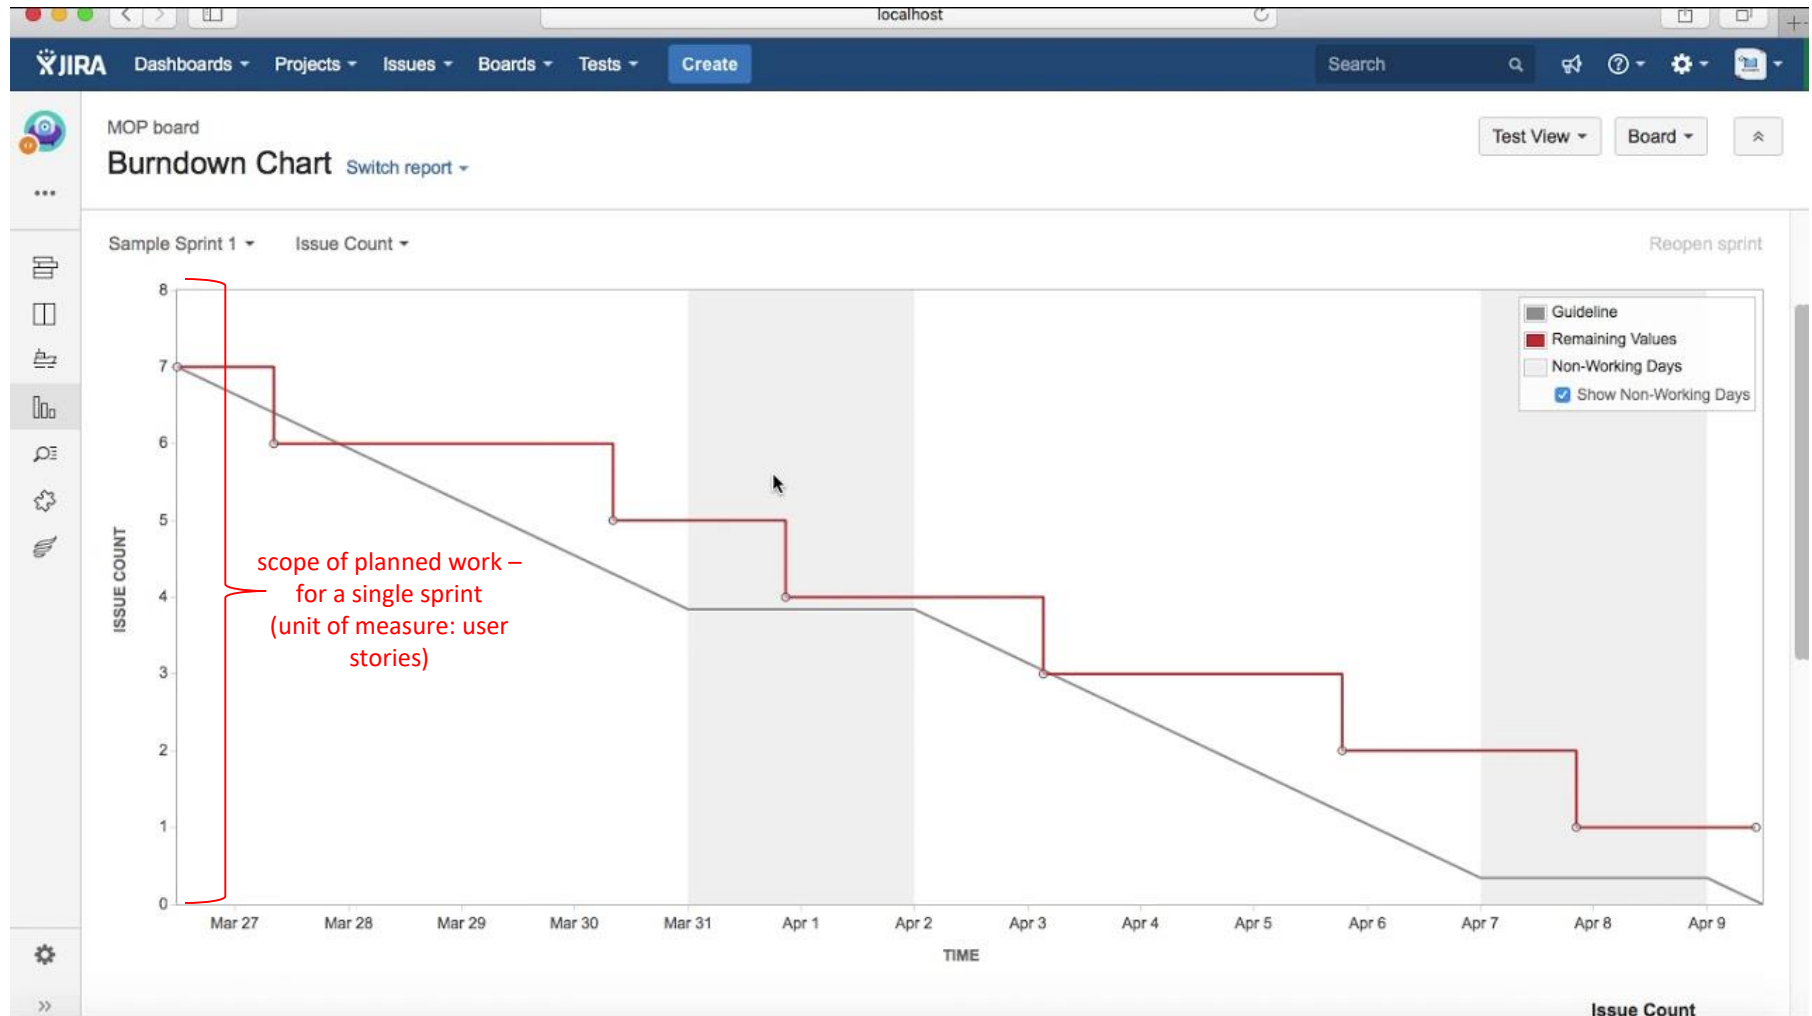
localhost

JIRA Dashboards Projects Issues Boards Tests Create Search

MOP board
Burndown Chart Switch report

Test View Board

Sample Sprint 1 Issue Count

Reopen sprint

Guideline
Remaining Values
Non-Working Days
Show Non-Working Days

8
7
6
5
4
3
2
1
0

ISSUE COUNT

scope of planned work – for a single sprint (unit of measure: user stories)

Mar 27 Mar 28 Mar 29 Mar 30 Mar 31 Apr 1 Apr 2 Apr 3 Apr 4 Apr 5 Apr 6 Apr 7 Apr 8 Apr 9

TIME

Issue Count